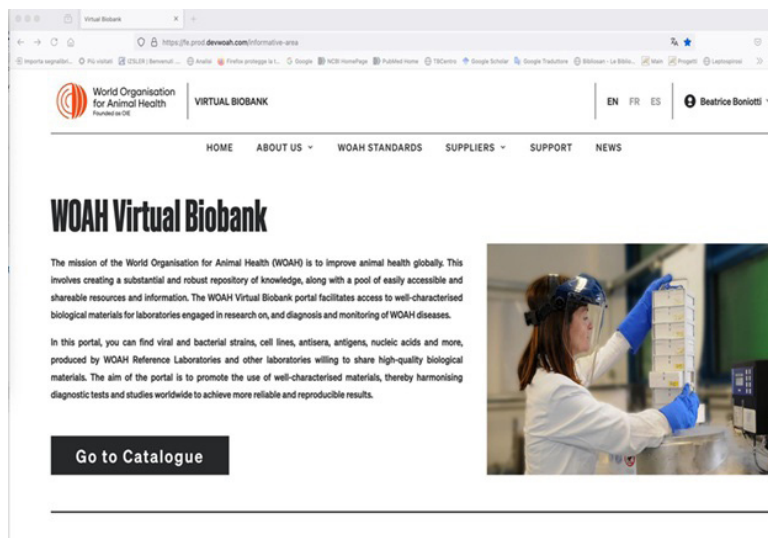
Virtual Biobank

https://fe.prod.devwoah.com/informative-area

Importa segnalibri... Più visitati I2SLER | Benvenuti ... Analisi Firefox protegge la t... Google NCBI HomePage PubMed Home TBCentro Google Scholar Google Traduttore Biblosan - Le Biblio... Main Progetti Leptospirosi

World Organisation for Animal Health
Founded as OIE

VIRTUAL BIOBANK

EN FR ES

Beatrice Boniotti

HOME ABOUT US SUPPLIERS SUPPORT NEWS WOAH STANDARDS

WOAH Virtual Biobank

The mission of the World Organisation for Animal Health (WOAH) is to improve animal health globally. This involves creating a substantial and robust repository of knowledge, along with a pool of easily accessible and shareable resources and information. The WOAH Virtual Biobank portal facilitates access to well-characterised biological materials for laboratories engaged in research on, and diagnosis and monitoring of WOAH diseases.

In this portal, you can find viral and bacterial strains, cell lines, antisera, antigens, nucleic acids and more, produced by WOAH Reference Laboratories and other laboratories willing to share high-quality biological materials. The aim of the portal is to promote the use of well-characterised materials, thereby harmonising diagnostic tests and studies worldwide to achieve more reliable and reproducible results.

Go to Catalogue